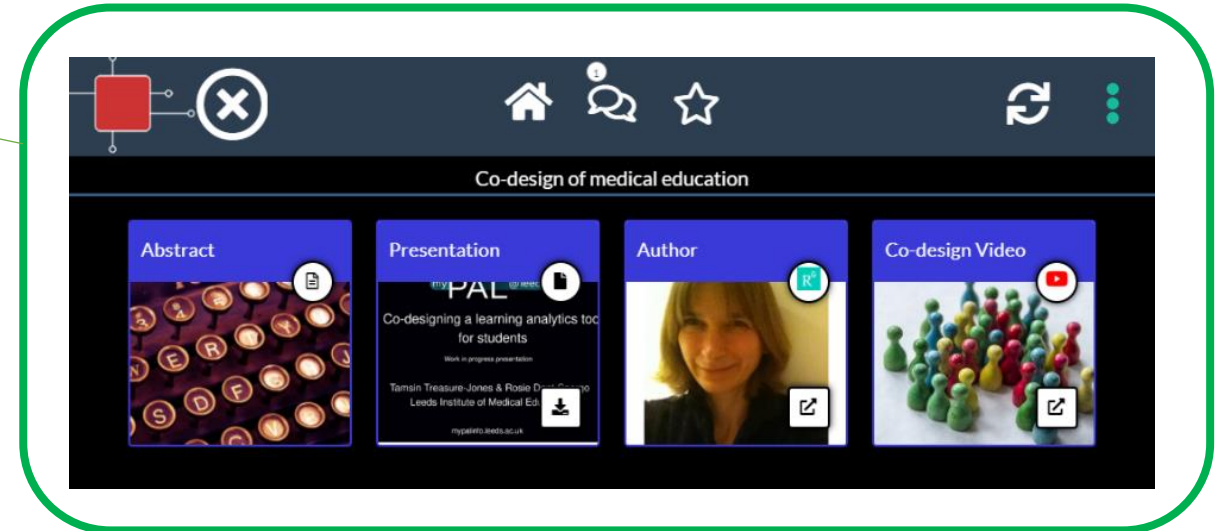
1

Co-design of medical education

Abstract

Presentation

my PAL @leeds

Co-designing a learning analytics too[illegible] for students

Work in progress presentation

Tamsin Treasure-Jones & Rosie D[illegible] Leeds Institute of Medical Edu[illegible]

mypalinfo.leeds.ac.uk

Author

R$^G$

Co-design Video